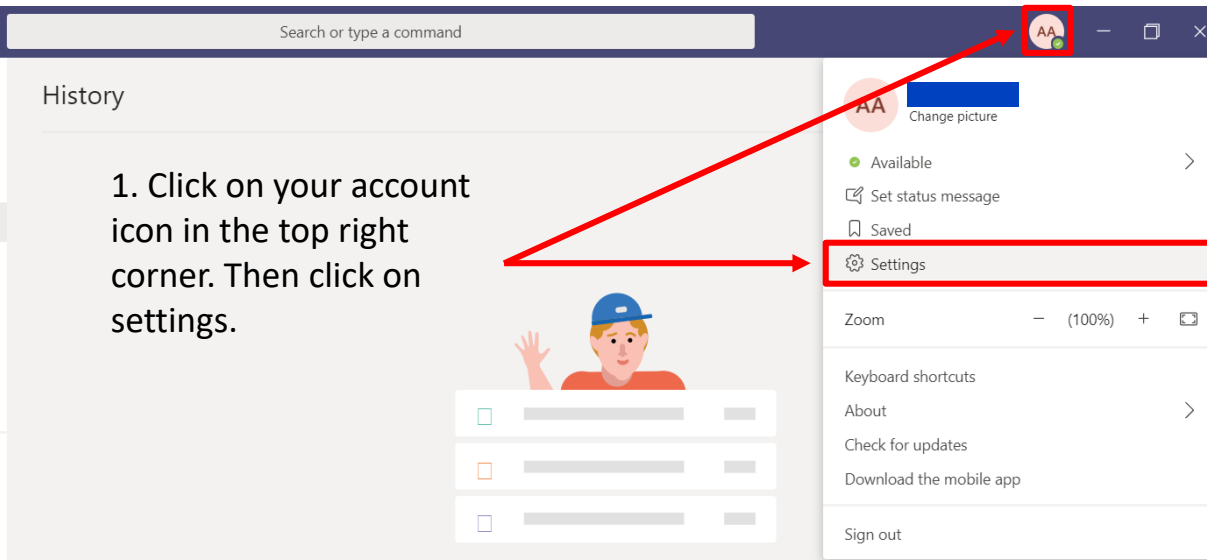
Search or type a command

AA

History

1. Click on your account icon in the top right corner. Then click on settings.

AA

Change picture

Available

Set status message

Saved

Settings

Zoom − (100%) +

Keyboard shortcuts

About

Check for updates

Download the mobile app

Sign out